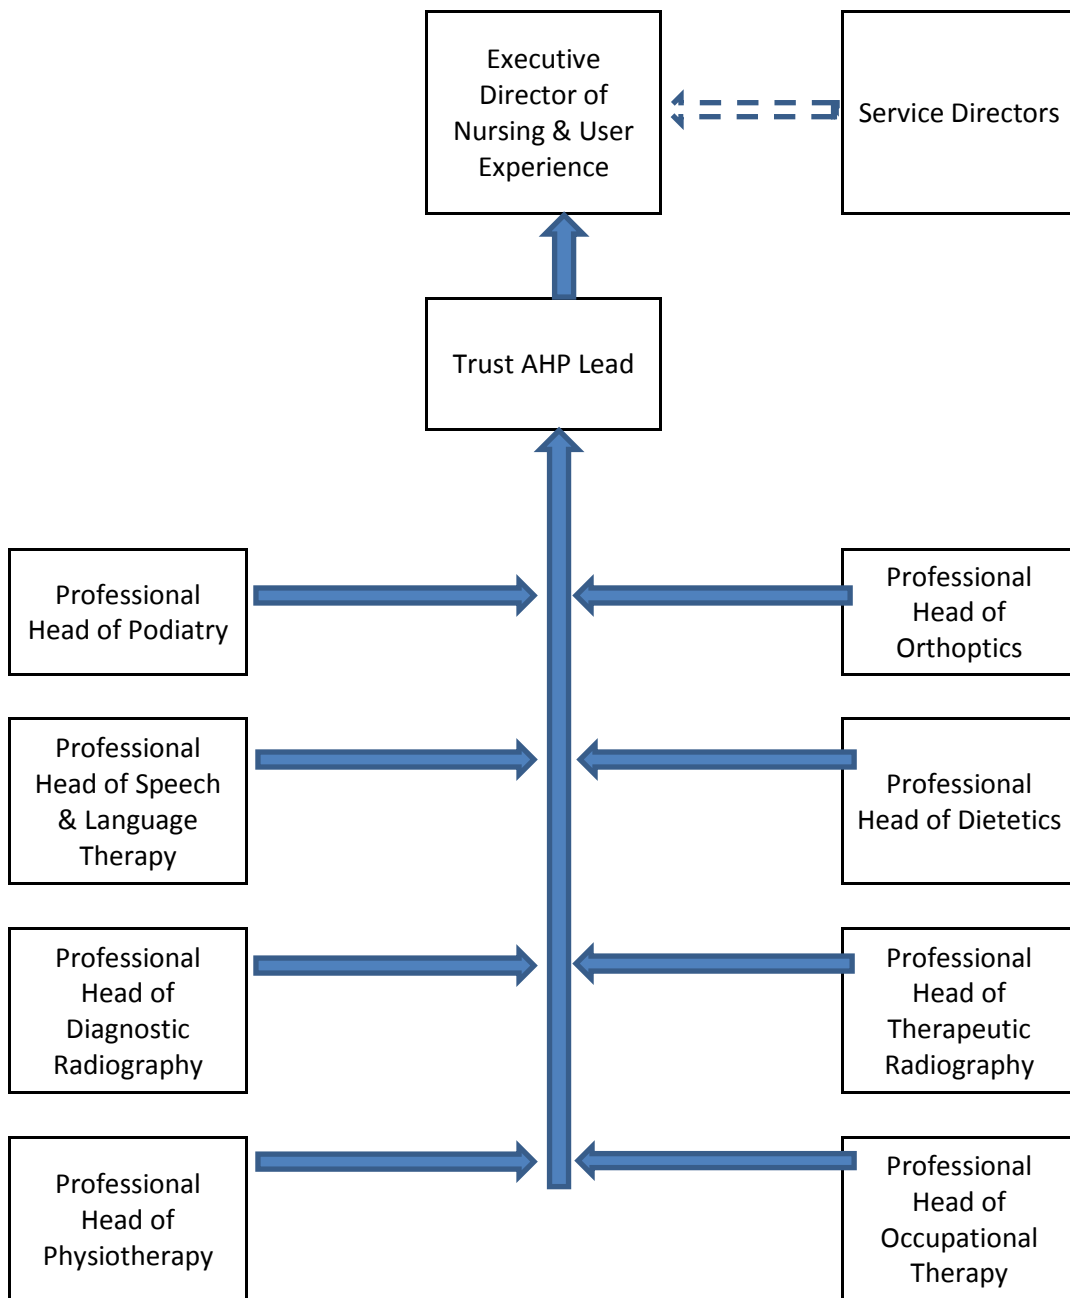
Executive Director of Nursing & User Experience

Service Directors

Trust AHP Lead

Professional Head of Podiatry

Professional Head of Orthoptics

Professional Head of Speech & Language Therapy

Professional Head of Dietetics

Professional Head of Diagnostic Radiography

Professional Head of Therapeutic Radiography

Professional Head of Physiotherapy

Professional Head of Occupational Therapy